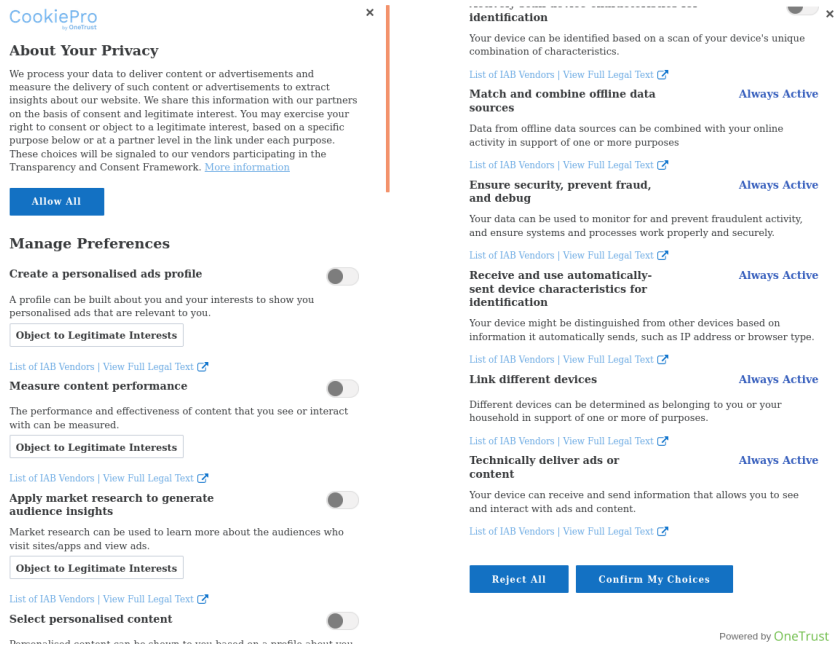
CookiePro by OneTrust

×

About Your Privacy

We process your data to deliver content or advertisements and measure the delivery of such content or advertisements to extract insights about our website. We share this information with our partners on the basis of consent and legitimate interest. You may exercise your right to consent or object to a legitimate interest, based on a specific purpose below or at a partner level in the link under each purpose. These choices will be signaled to our vendors participating in the Transparency and Consent Framework. More information

Allow All

Manage Preferences

Create a personalised ads profile

A profile can be built about you and your interests to show you personalised ads that are relevant to you.

Object to Legitimate Interests

List of IAB Vendors | View Full Legal Text

Measure content performance

The performance and effectiveness of content that you see or interact with can be measured.

Object to Legitimate Interests

List of IAB Vendors | View Full Legal Text

Apply market research to generate audience insights

Market research can be used to learn more about the audiences who visit sites/apps and view ads.

Object to Legitimate Interests

List of IAB Vendors | View Full Legal Text

Select personalised content

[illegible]

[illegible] identification

×

Your device can be identified based on a scan of your device's unique combination of characteristics.

List of IAB Vendors | View Full Legal Text

Match and combine offline data sources

Always Active

Data from offline data sources can be combined with your online activity in support of one or more purposes

List of IAB Vendors | View Full Legal Text

Ensure security, prevent fraud, and debug

Always Active

Your data can be used to monitor for and prevent fraudulent activity, and ensure systems and processes work properly and securely.

List of IAB Vendors | View Full Legal Text

Receive and use automatically-sent device characteristics for identification

Always Active

Your device might be distinguished from other devices based on information it automatically sends, such as IP address or browser type.

List of IAB Vendors | View Full Legal Text

Link different devices

Always Active

Different devices can be determined as belonging to you or your household in support of one or more of purposes.

List of IAB Vendors | View Full Legal Text

Technically deliver ads or content

Always Active

Your device can receive and send information that allows you to see and interact with ads and content.

List of IAB Vendors | View Full Legal Text

Reject All

Confirm My Choices

Powered by OneTrust